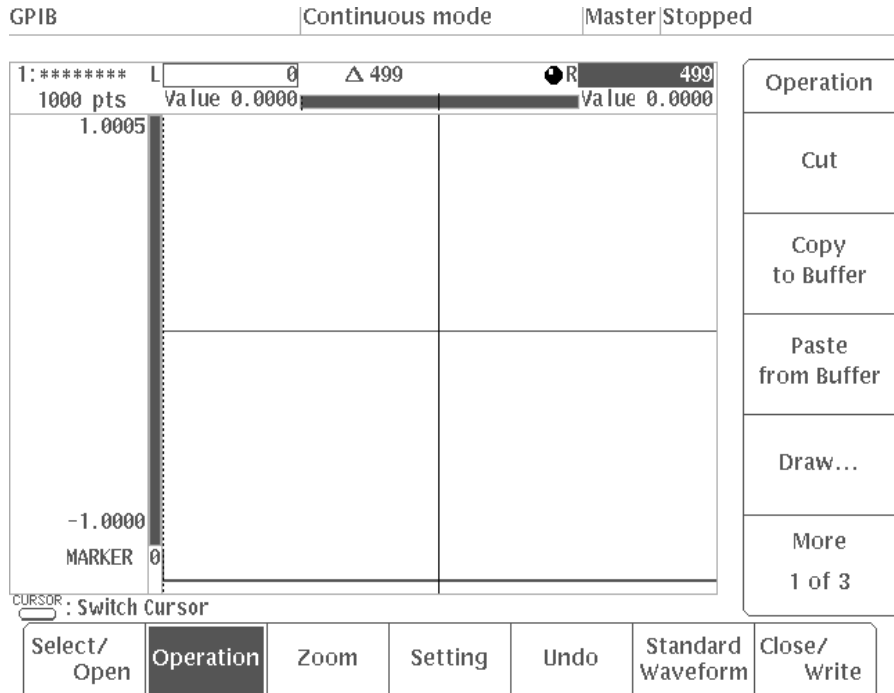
GPIB Continuous mode Master Stopped

1:******** L 0 Δ 499 R 499
1000 pts Value 0.0000 Value 0.0000
1.0005
-1.0000
MARKER 0

CURSOR : Switch Cursor

Operation
Cut
Copy to Buffer
Paste from Buffer
Draw...
More 1 of 3

Select/ Open
Operation
Zoom
Setting
Undo
Standard Waveform
Close/ Write